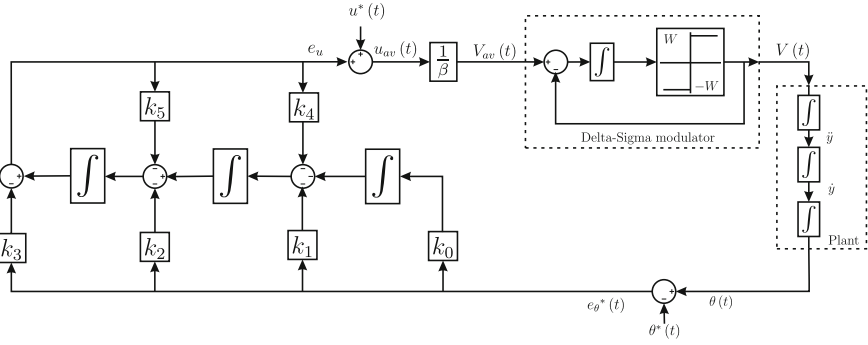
$u^*(t)$

$e_u$

$u_{av}(t)$

$\frac{1}{\beta}$

$V_{av}(t)$

$W$

$-W$

$V(t)$

Delta-Sigma modulator

$k_5$

$k_4$

$\int$

$\int$

$\int$

$\int$

$\ddot{y}$

$\int$

$\dot{y}$

$\int$

Plant

$k_3$

$k_2$

$k_1$

$k_0$

$e_{\theta^*}(t)$

$\theta(t)$

$\theta^*(t)$